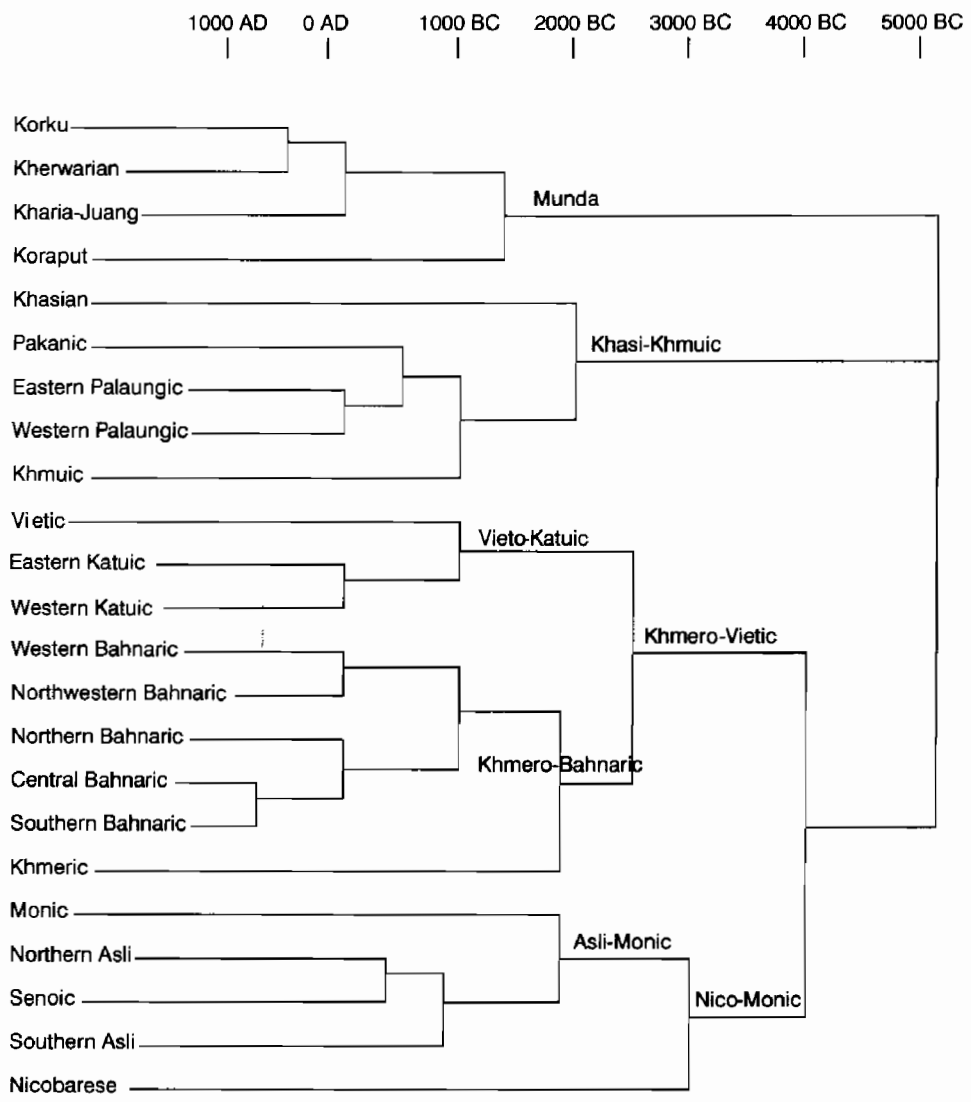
1000 AD 0 AD 1000 BC 2000 BC 3000 BC 4000 BC 5000 BC

Korku
Kherwarian
Kharia-Juang
Koraput
Munda
Khasian
Pakanic
Eastern Palaungic
Western Palaungic
Khmuic
Khasi-Khmuic
Vietic
Eastern Katuic
Western Katuic
Vieto-Katuic
Western Bahnaric
Northwestern Bahnaric
Northern Bahnaric
Central Bahnaric
Southern Bahnaric
Khmeric
Khmero-Bahnaric
Khmero-Vietic
Monic
Northern Asli
Senoic
Southern Asli
Nicobarese
Asli-Monic
Nico-Monic